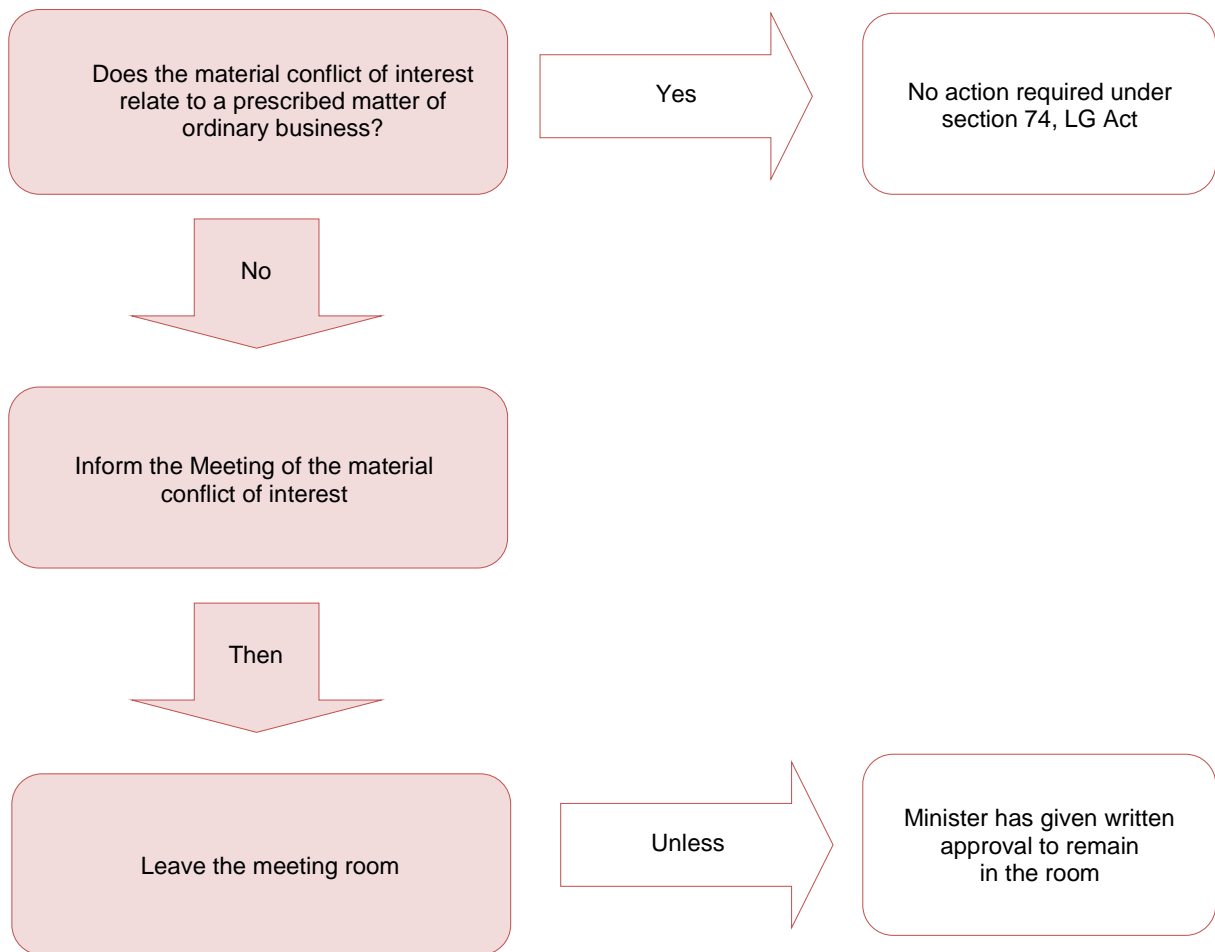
Does the material conflict of interest relate to a prescribed matter of ordinary business?

Yes

No action required under section 74, LG Act

No

Inform the Meeting of the material conflict of interest

Then

Leave the meeting room

Unless

Minister has given written approval to remain in the room